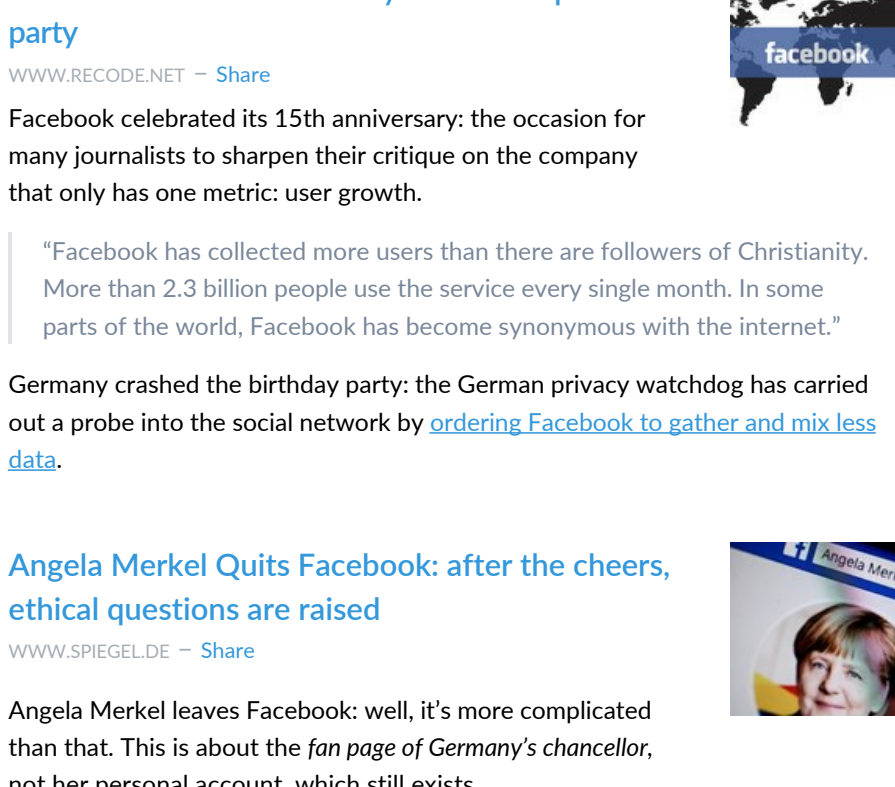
party
WWW.RECODE.NET – Share

facebook

Facebook celebrated its 15th anniversary: the occasion for many journalists to sharpen their critique on the company that only has one metric: user growth.

"Facebook has collected more users than there are followers of Christianity. More than 2.3 billion people use the service every single month. In some parts of the world, Facebook has become synonymous with the internet."

Germany crashed the birthday party: the German privacy watchdog has carried out a probe into the social network by ordering Facebook to gather and mix less data.

Angela Merkel Quits Facebook: after the cheers, ethical questions are raised
WWW.SPIEGEL.DE – Share

Angela Mer

Angela Merkel leaves Facebook: well, it's more complicated than that. This is about the *fan page of Germany's chancellor*, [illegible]